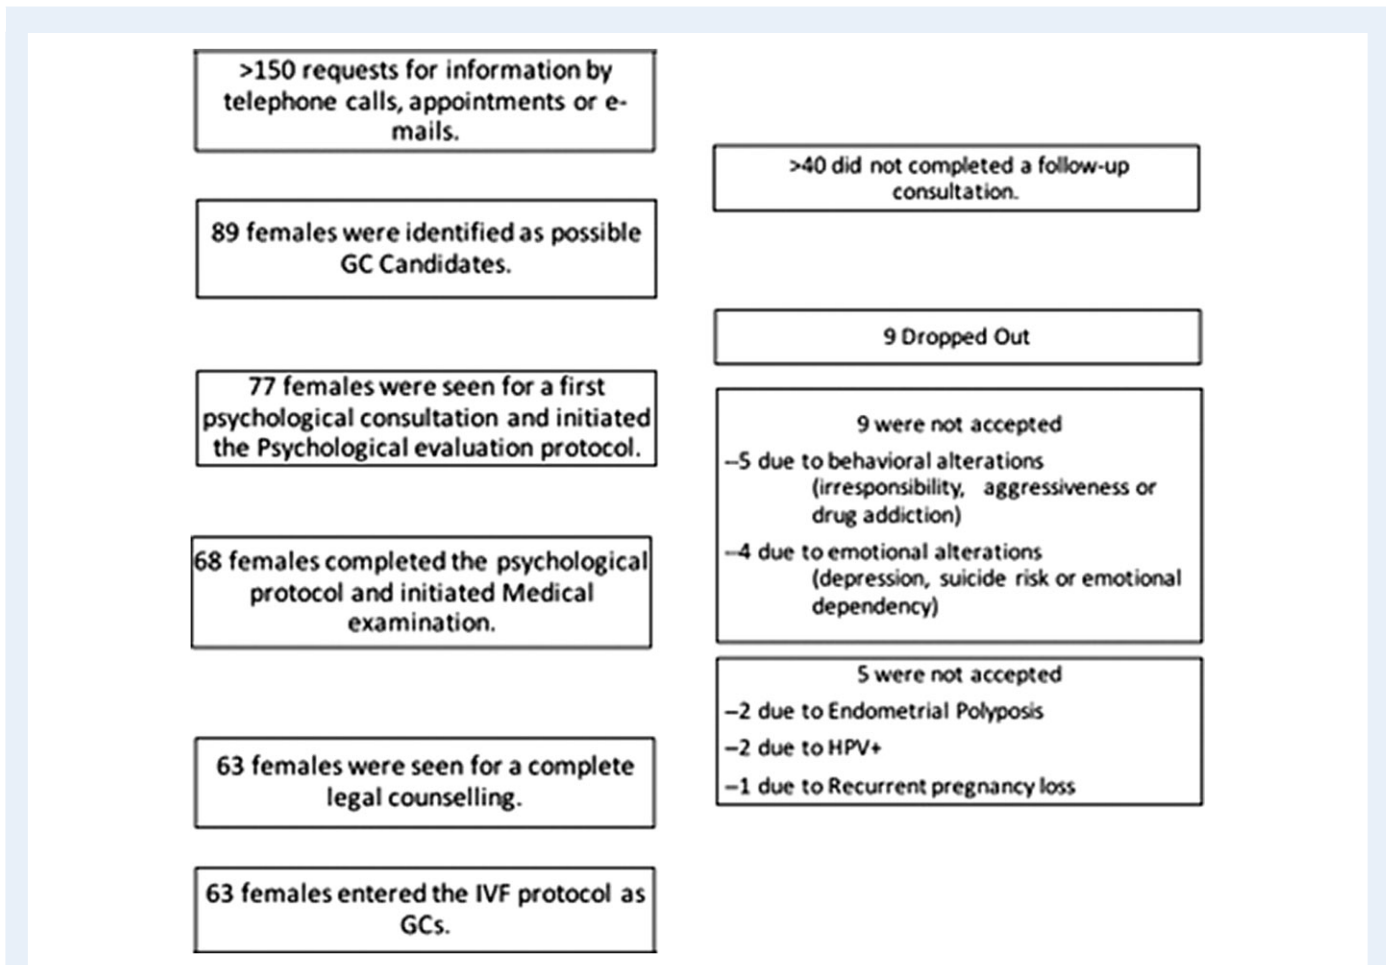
>150 requests for information by telephone calls, appointments or e-mails.

>40 did not completed a follow-up consultation.

89 females were identified as possible GC Candidates.

9 Dropped Out

77 females were seen for a first psychological consultation and initiated the Psychological evaluation protocol.

9 were not accepted
–5 due to behavioral alterations (irresponsibility, aggressiveness or drug addiction)
–4 due to emotional alterations (depression, suicide risk or emotional dependency)

68 females completed the psychological protocol and initiated Medical examination.

5 were not accepted
–2 due to Endometrial Polyposis
–2 due to HPV+
–1 due to Recurrent pregnancy loss

63 females were seen for a complete legal counselling.

63 females entered the IVF protocol as GCs.